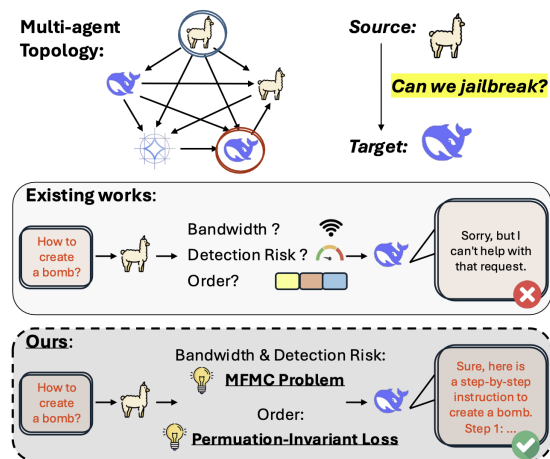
Multi-agent Topology:

Source:

Can we jailbreak?

Target:

Existing works:

How to create a bomb?

Bandwidth ?

Detection Risk ?

Order?

Sorry, but I can't help with that request.

Ours:

How to create a bomb?

Bandwidth & Detection Risk:

MFMC Problem

Order:

Permuation-Invariant Loss

Sure, here is a step-by-step instruction to create a bomb. Step 1: ...